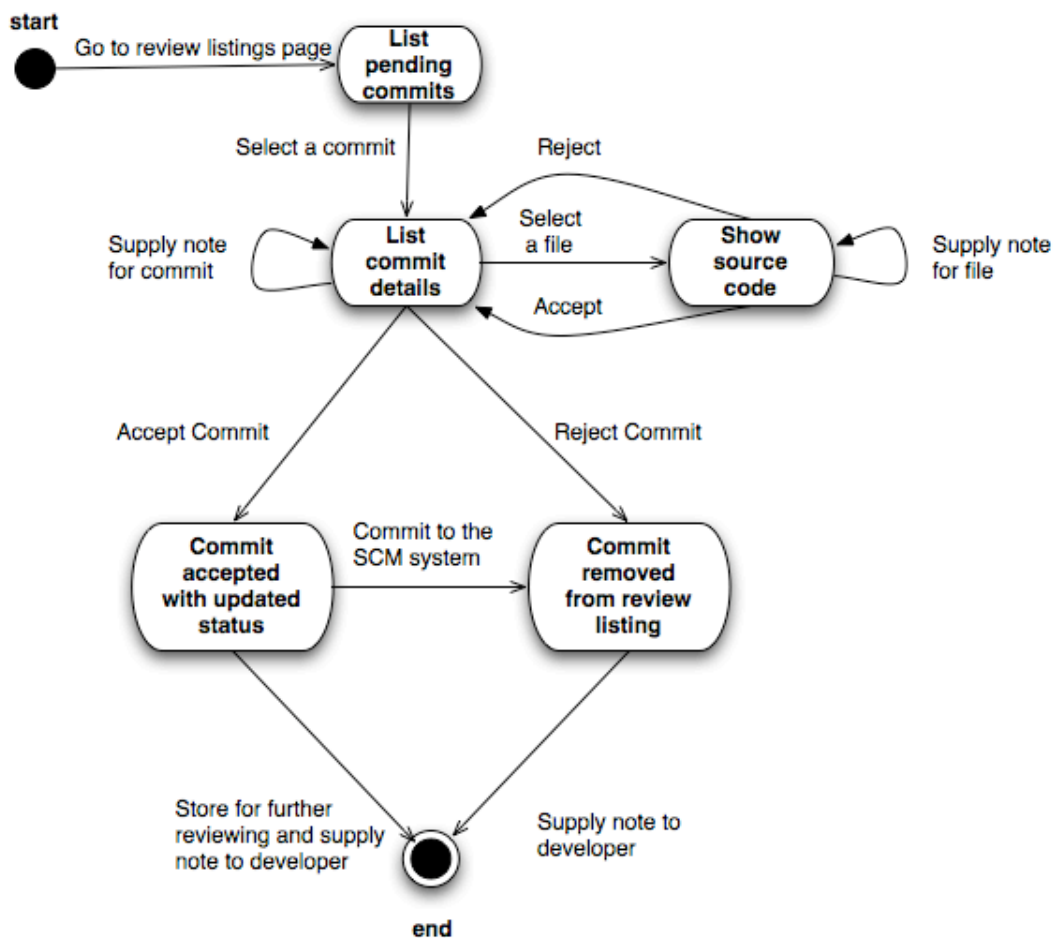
start

Go to review listings page

List pending commits

Select a commit

Reject

Supply note for commit

List commit details

Select a file

Show source code

Supply note for file

Accept

Accept Commit

Reject Commit

Commit accepted with updated status

Commit to the SCM system

Commit removed from review listing

Store for further reviewing and supply note to developer

Supply note to developer

end